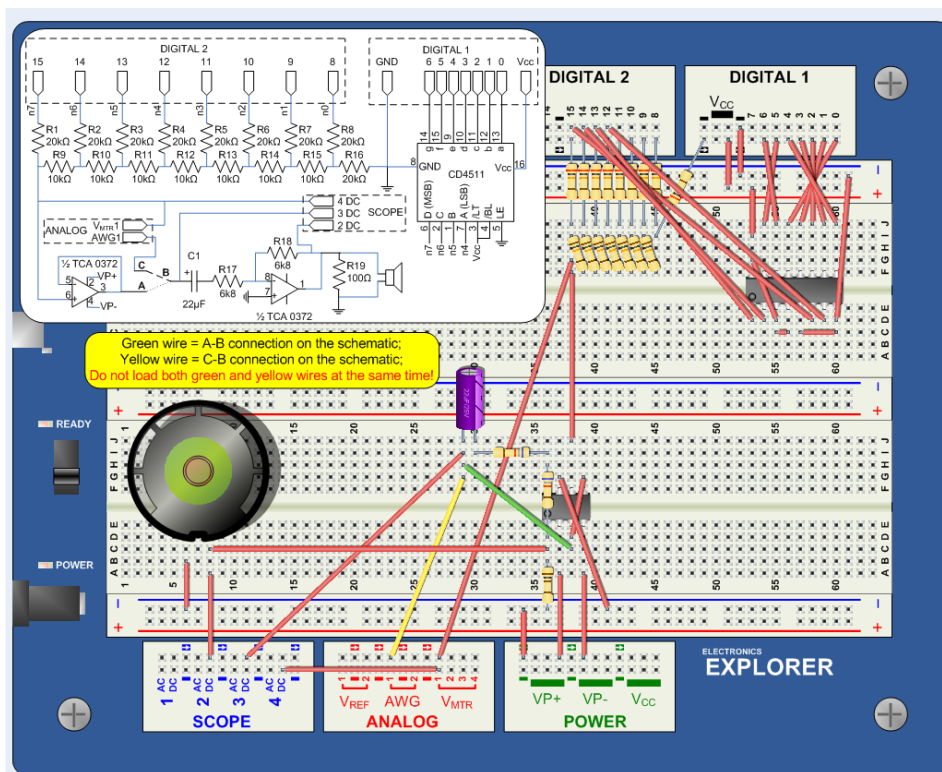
DIGITAL 2

15 14 13 12 11 10 9 8

n7 n6 n5 n4 n3 n2 n1 n0

R1 20kΩ R2 20kΩ R3 20kΩ R4 20kΩ R5 20kΩ R6 20kΩ R7 20kΩ R8 20kΩ

R9 10kΩ R10 10kΩ R11 10kΩ R12 10kΩ R13 10kΩ R14 10kΩ R15 10kΩ R16 20kΩ

DIGITAL 1

GND 6 5 4 3 2 1 0 Vcc

g f e d c b a

14 15 9 10 11 12 13

8 GND CD4511 Vcc 16

D (MSB) C B A (LSB) /LT /BL LE

6 2 1 7 3 4 5

n7 n6 n5 n4 Vcc

ANALOG VMTR1 AWG1

4 DC 3 DC 2 DC SCOPE

½ TCA 0372

5 2 VP+ 6 3 4 VP-

C B A

C1 22µF

R17 6k8

R18 6k8

8 6 7 1

R19 100Ω

½ TCA 0372

Green wire = A-B connection on the schematic;
Yellow wire = C-B connection on the schematic;
Do not load both green and yellow wires at the same time!

DIGITAL 2

15 14 13 12 11 10 9 8

DIGITAL 1

VCC

7 6 5 4 3 2 1 0

READY

POWER

F G H I J

A B C D E

5 10 15 20 25 30 35 40 45 50 55 60

ELECTRONICS
EXPLORER

1 AC DC 2 AC DC 3 AC DC 4 AC DC

SCOPE

1 2 1 2 1 2 3 4

VREF AWG VMTR

ANALOG

VP+ VP- VCC

POWER